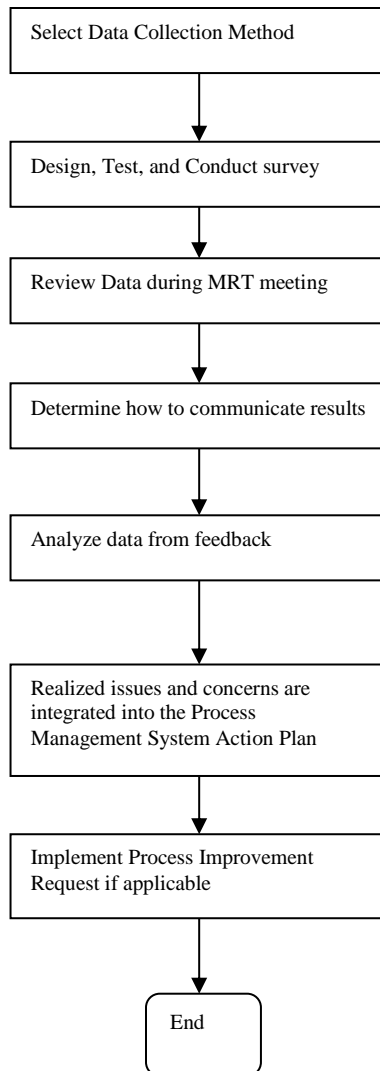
Select Data Collection Method

Design, Test, and Conduct survey

Review Data during MRT meeting

Determine how to communicate results

Analyze data from feedback

Realized issues and concerns are integrated into the Process Management System Action Plan

Implement Process Improvement Request if applicable

End